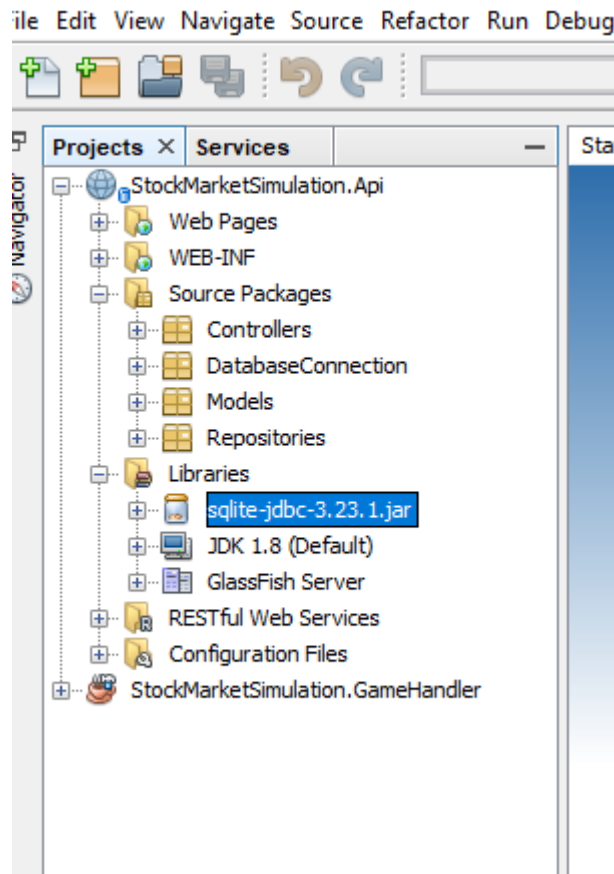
ile Edit View Navigate Source Refactor Run Debug

Navigator

Projects × Services —

Sta

StockMarketSimulation.Api
Web Pages
WEB-INF
Source Packages
Controllers
DatabaseConnection
Models
Repositories
Libraries
sqlite-jdbc-3.23.1.jar
JDK 1.8 (Default)
GlassFish Server
RESTful Web Services
Configuration Files
StockMarketSimulation.GameHandler